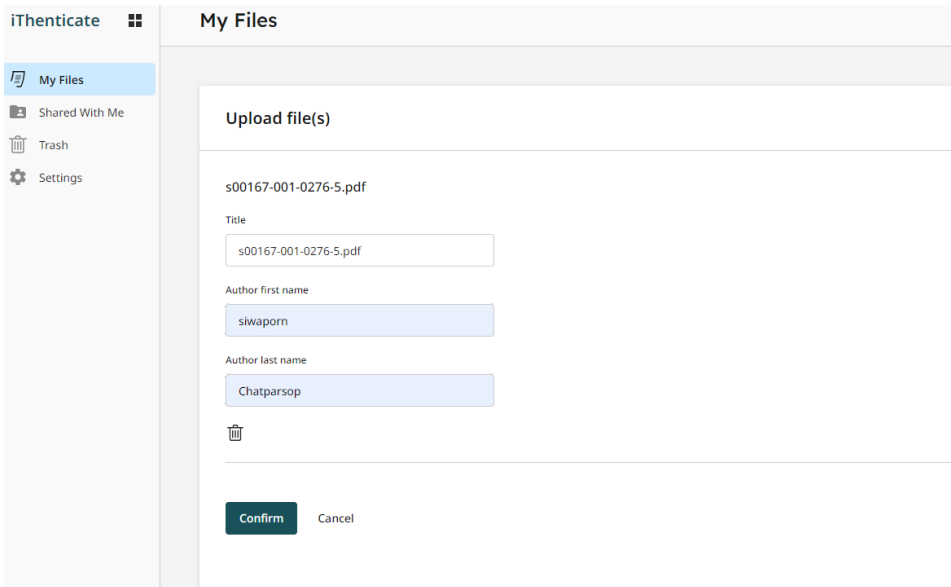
iThenticate

My Files

My Files
Shared With Me
Trash
Settings

Upload file(s)

s00167-001-0276-5.pdf

Title
s00167-001-0276-5.pdf

Author first name
siwaporn

Author last name
Chatparsop

Confirm
Cancel